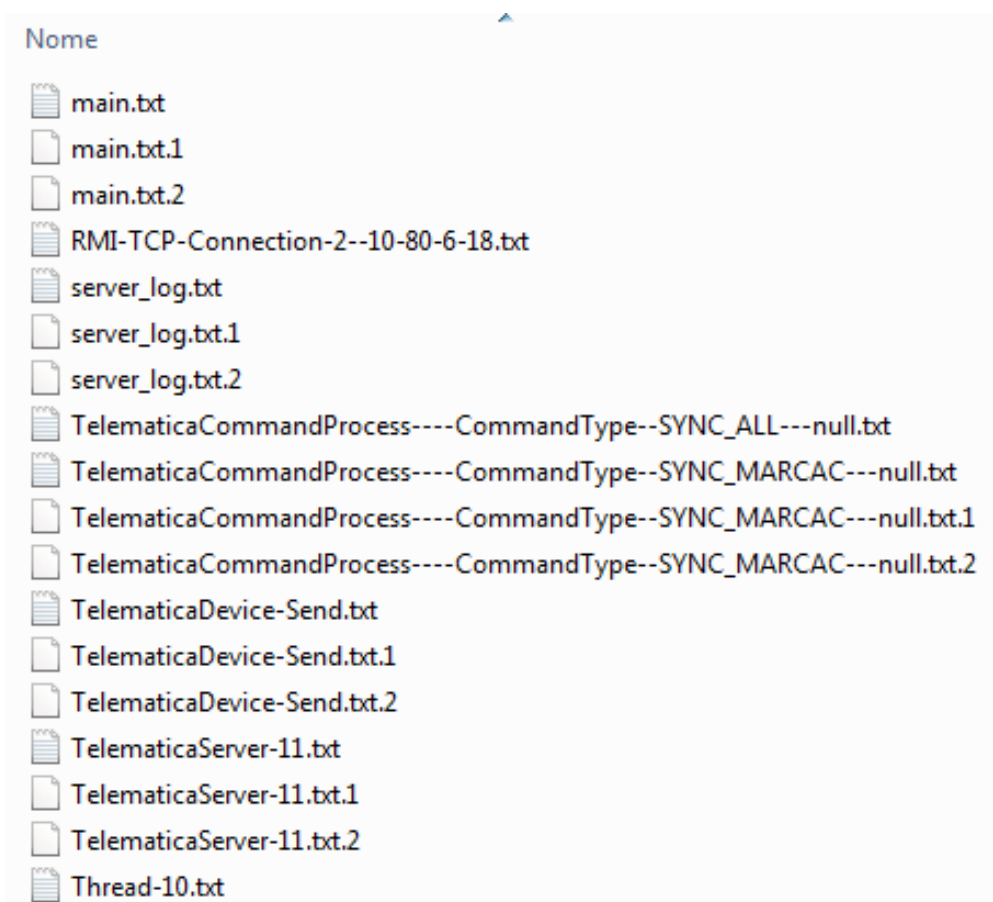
Nome

main.txt
main.txt.1
main.txt.2
RMI-TCP-Connection-2--10-80-6-18.txt
server_log.txt
server_log.txt.1
server_log.txt.2
TelematicaCommandProcess----CommandType--SYNC_ALL---null.txt
TelematicaCommandProcess----CommandType--SYNC_MARCAC---null.txt
TelematicaCommandProcess----CommandType--SYNC_MARCAC---null.txt.1
TelematicaCommandProcess----CommandType--SYNC_MARCAC---null.txt.2
TelematicaDevice-Send.txt
TelematicaDevice-Send.txt.1
TelematicaDevice-Send.txt.2
TelematicaServer-11.txt
TelematicaServer-11.txt.1
TelematicaServer-11.txt.2
Thread-10.txt